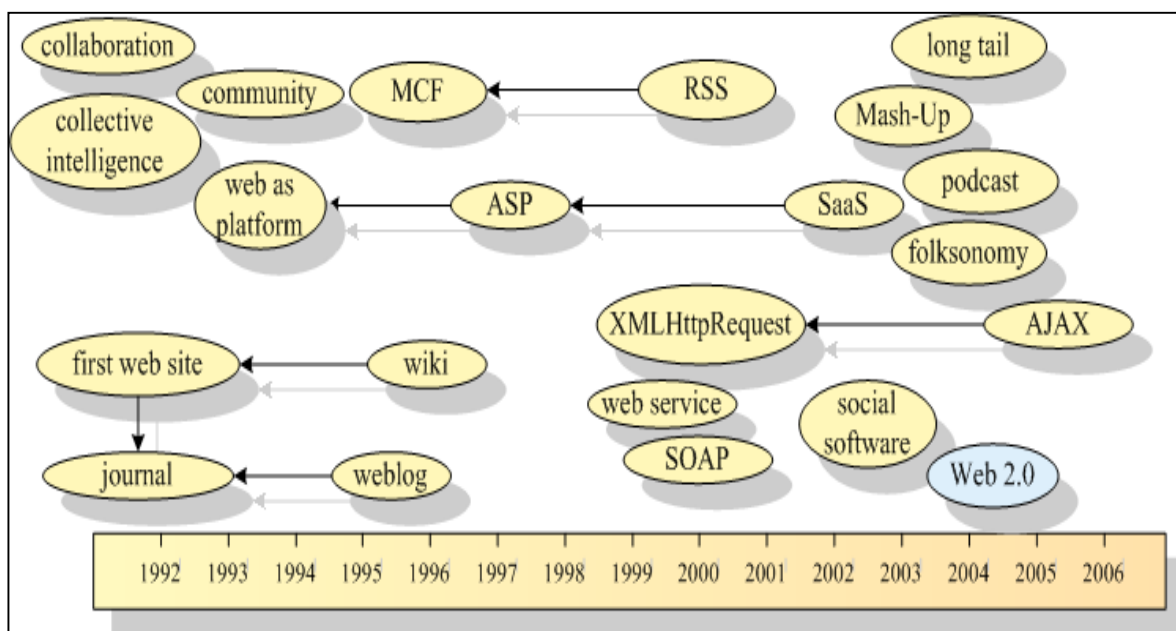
collaboration

community

MCF

RSS

long tail

Mash-Up

collective intelligence

web as platform

ASP

SaaS

podcast

folksonomy

XMLHttpRequest

AJAX

first web site

wiki

web service

social software

SOAP

journal

weblog

Web 2.0

| 1992 | 1993 | 1994 | 1995 | 1996 | 1997 | 1998 | 1999 | 2000 | 2001 | 2002 | 2003 | 2004 | 2005 | 2006 |
|---|---|---|---|---|---|---|---|---|---|---|---|---|---|---|